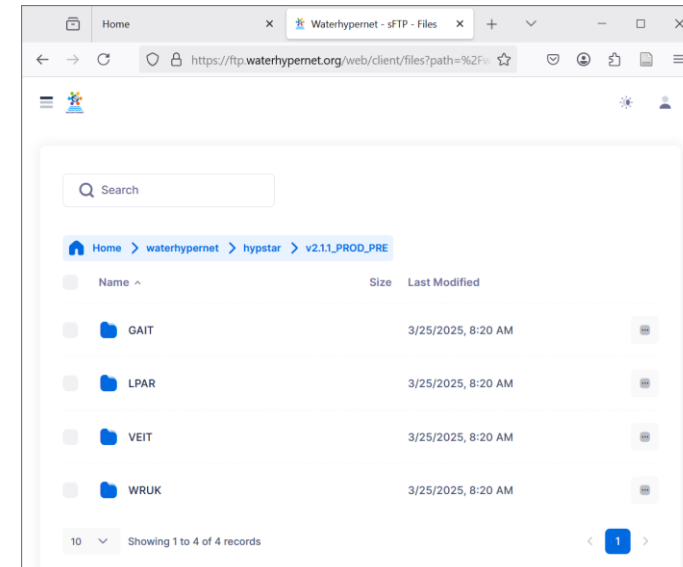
Home
Waterhypernet - sFTP - Files
https://ftp.waterhypernet.org/web/client/files?path=%2F

Search

Home > waterhypernet > hypstar > v2.1.1_PROD_PRE

| Name | Size | Last Modified |
|---|---|---|
| GAIT | | 3/25/2025, 8:20 AM |
| LPAR | | 3/25/2025, 8:20 AM |
| VEIT | | 3/25/2025, 8:20 AM |
| WRUK | | 3/25/2025, 8:20 AM |

10 Showing 1 to 4 of 4 records
1